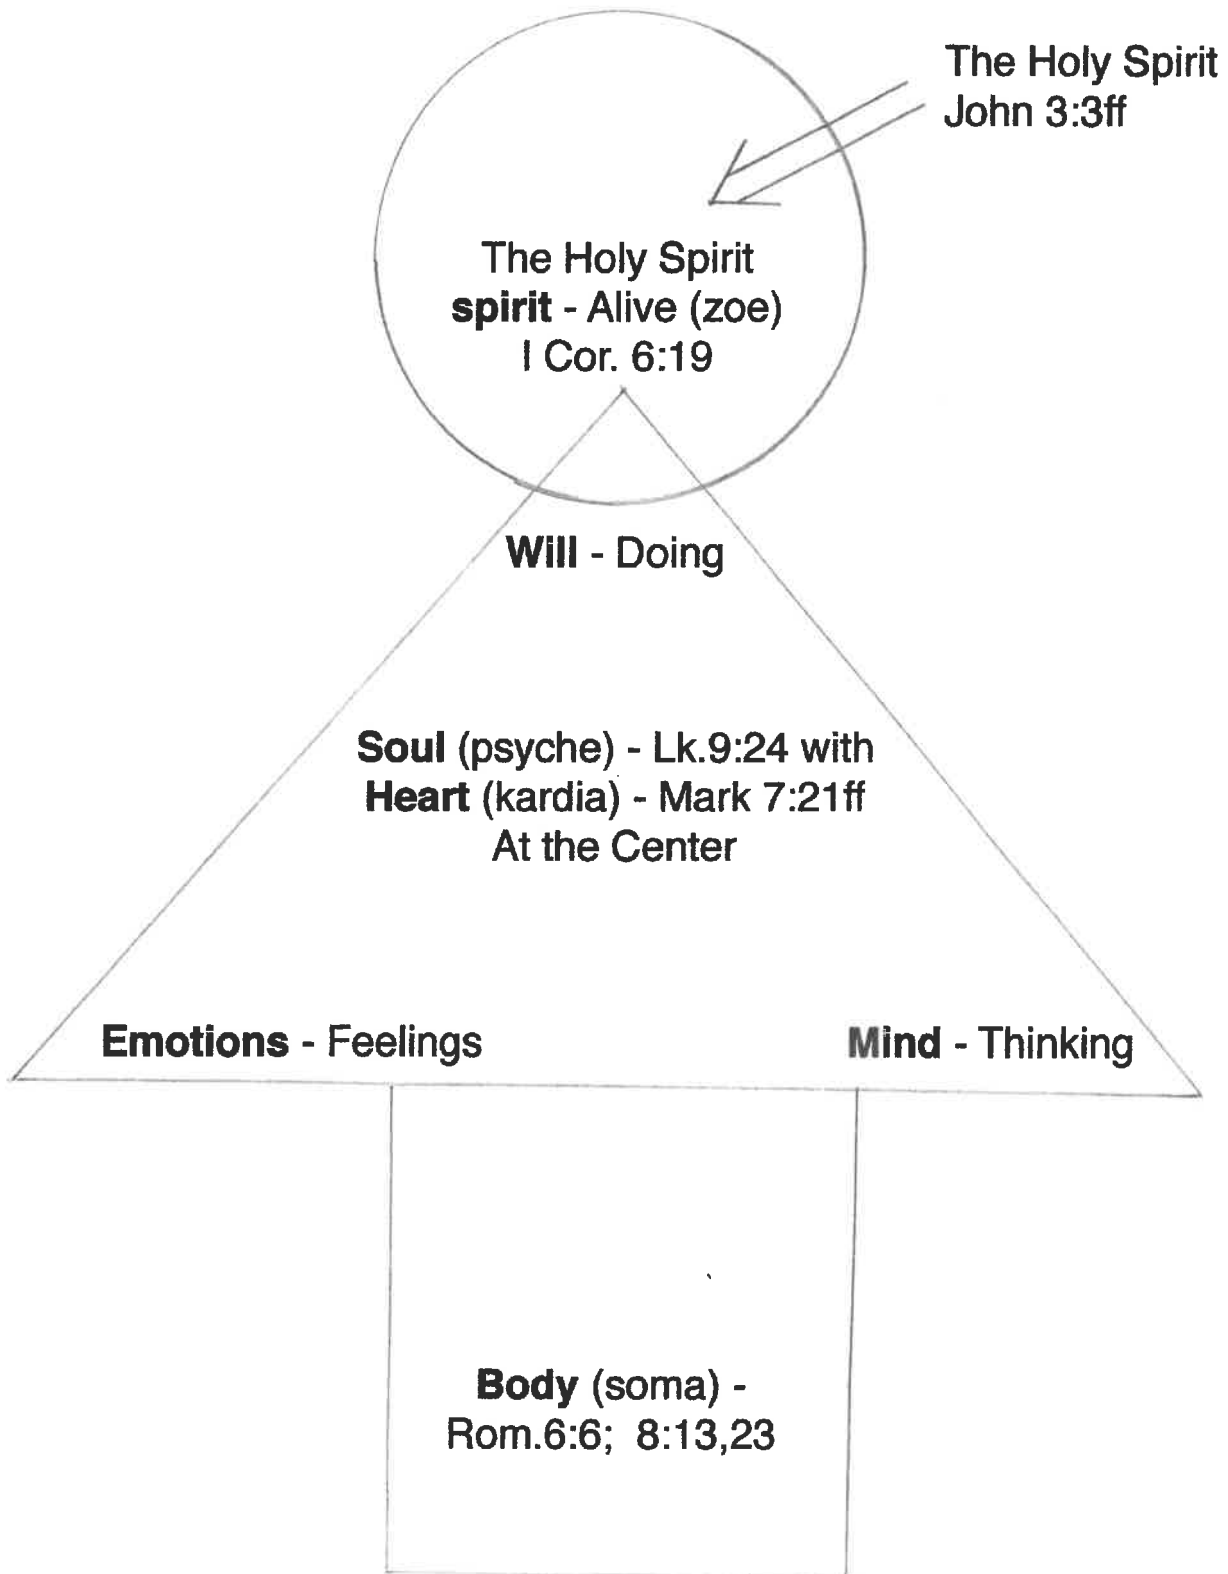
The Holy Spirit
John 3:3ff

The Holy Spirit
spirit - Alive (zoe)
I Cor. 6:19

Will - Doing

Soul (psyche) - Lk.9:24 with
Heart (kardia) - Mark 7:21ff
At the Center

Emotions - Feelings

Mind - Thinking

Body (soma) -
Rom.6:6; 8:13,23